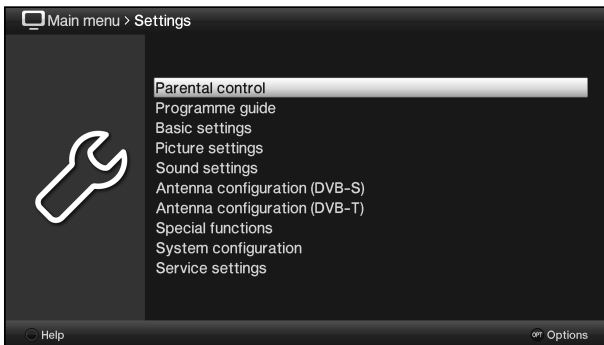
Main menu > Settings

Parental control
Programme guide
Basic settings
Picture settings
Sound settings
Antenna configuration (DVB-S)
Antenna configuration (DVB-T)
Special functions
System configuration
Service settings

Help
OPT Options